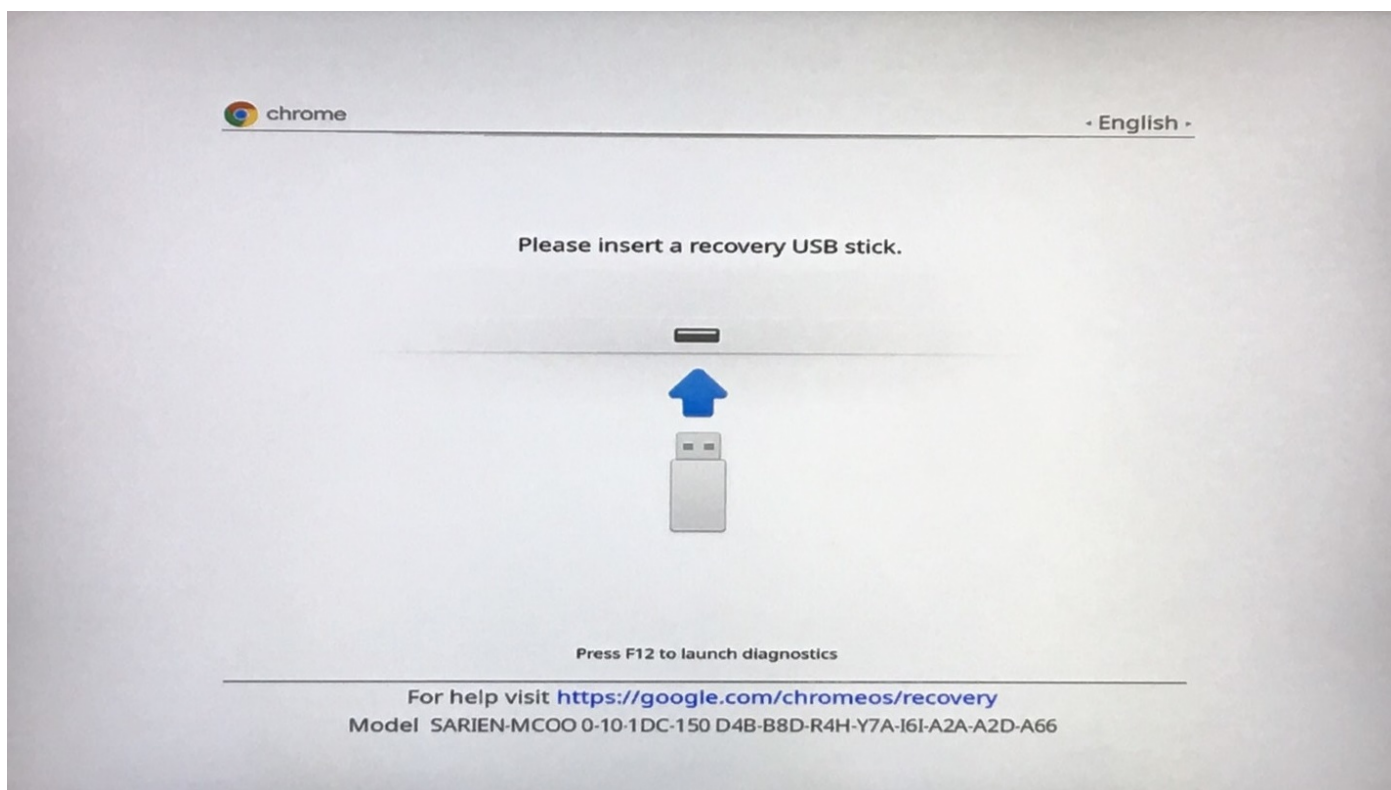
chrome

‹ English ›

Please insert a recovery USB stick.

Press F12 to launch diagnostics

For help visit https://google.com/chromeos/recovery

Model SARIEN-MCOO 0-10-1DC-150 D4B-B8D-R4H-Y7A-I6I-A2A-A2D-A66